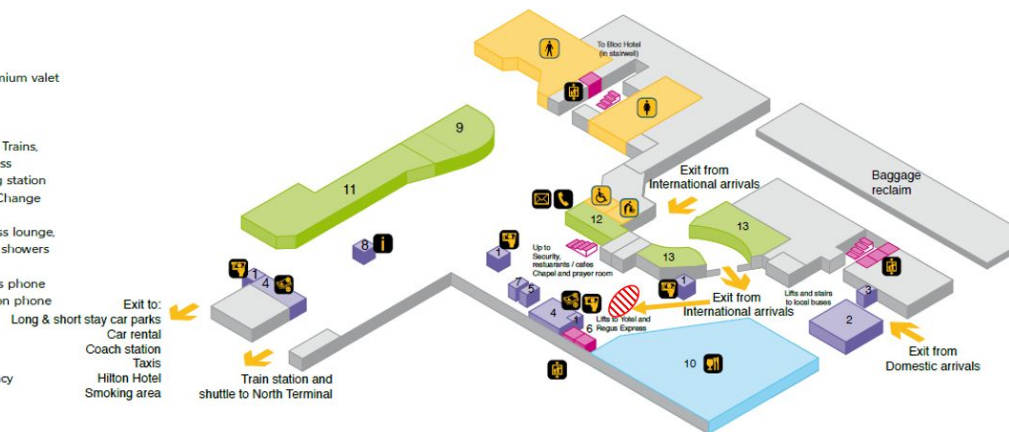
nium valet

Trains,
ss
g station
Change

ss lounge,
showers

s phone
on phone

cy

To Bloc Hotel (in stairwell)

9

11

8

Exit from International arrivals

Baggage reclaim

12

13

13

Up to Security, restaurants / cafes Chapel and prayer room

1

1

4

Exit to:
Long & short stay car parks
Car rental
Coach station
Taxis
Hilton Hotel
Smoking area

Train station and shuttle to North Terminal

7

5

4

1

6

Lifts to Yotel and Regus Express

1

Exit from International arrivals

Lifts and stairs to local buses

3

2

Exit from Domestic arrivals

10